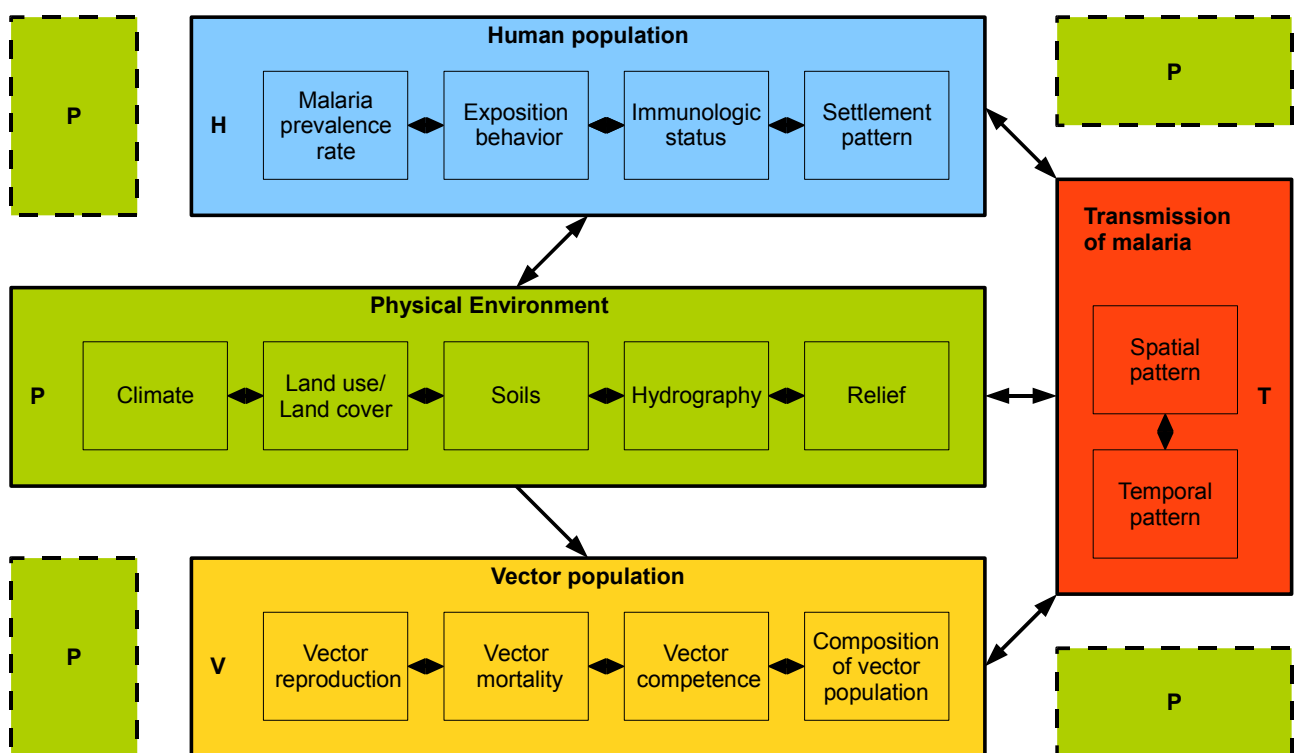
P

Human population

H

Malaria prevalence rate

Exposition behavior

Immunologic status

Settlement pattern

P

Transmission of malaria

Physical Environment

P

Climate

Land use/ Land cover

Soils

Hydrography

Relief

Spatial pattern

T

Temporal pattern

P

Vector population

V

Vector reproduction

Vector mortality

Vector competence

Composition of vector population

P